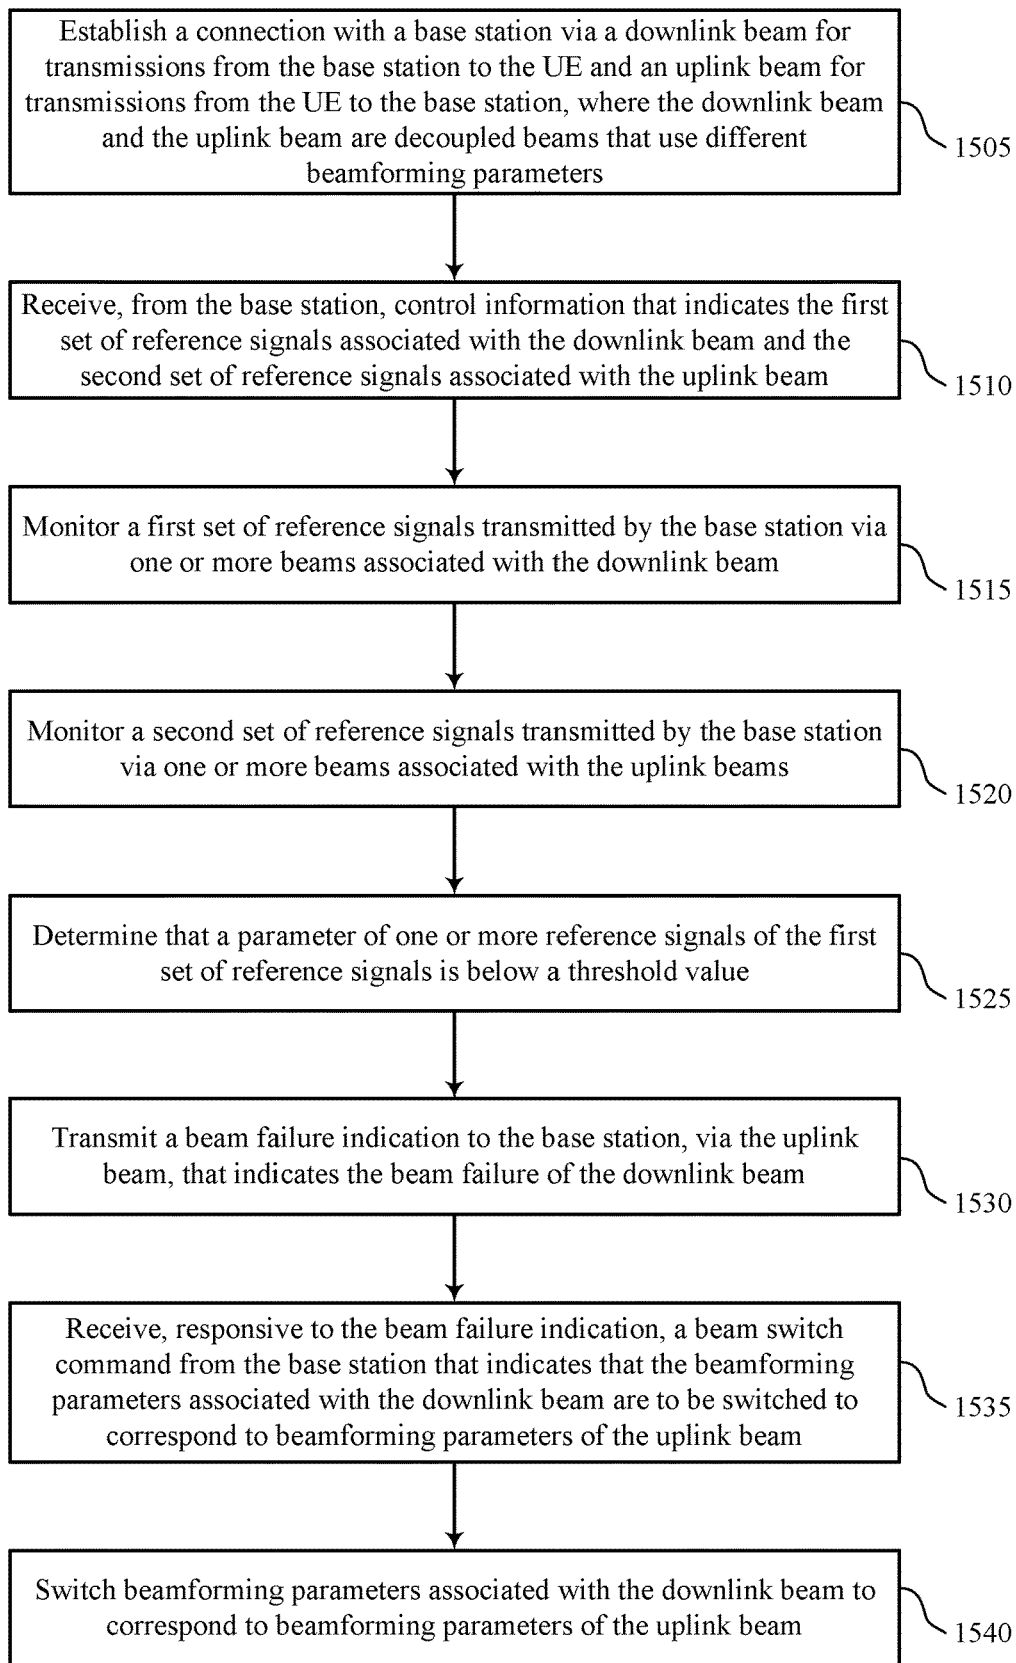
Establish a connection with a base station via a downlink beam for transmissions from the base station to the UE and an uplink beam for transmissions from the UE to the base station, where the downlink beam and the uplink beam are decoupled beams that use different beamforming parameters

1505

Receive, from the base station, control information that indicates the first set of reference signals associated with the downlink beam and the second set of reference signals associated with the uplink beam

1510

Monitor a first set of reference signals transmitted by the base station via one or more beams associated with the downlink beam

1515

Monitor a second set of reference signals transmitted by the base station via one or more beams associated with the uplink beams

1520

Determine that a parameter of one or more reference signals of the first set of reference signals is below a threshold value

1525

Transmit a beam failure indication to the base station, via the uplink beam, that indicates the beam failure of the downlink beam

1530

Receive, responsive to the beam failure indication, a beam switch command from the base station that indicates that the beamforming parameters associated with the downlink beam are to be switched to correspond to beamforming parameters of the uplink beam

1535

Switch beamforming parameters associated with the downlink beam to correspond to beamforming parameters of the uplink beam

1540